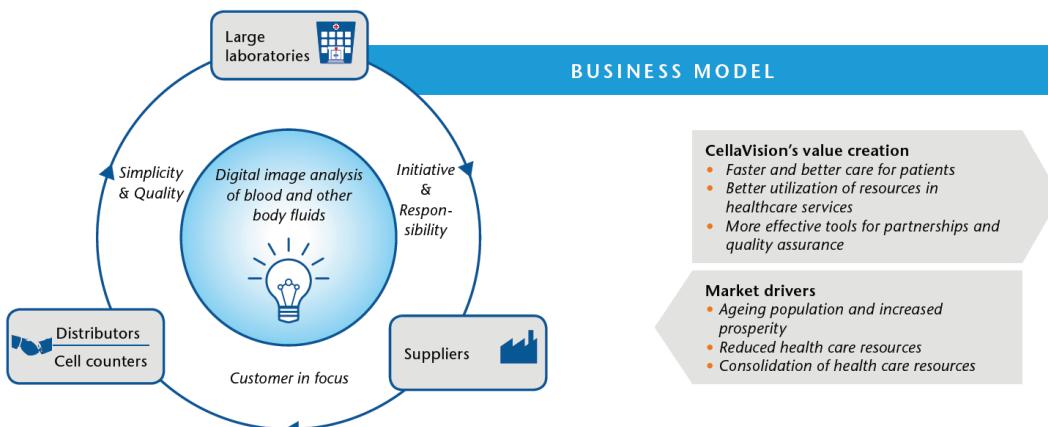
Large laboratories

BUSINESS MODEL

Simplicity & Quality

Digital image analysis of blood and other body fluids

Initiative & Responsibility

CellaVision's value creation
• Faster and better care for patients
• Better utilization of resources in healthcare services
• More effective tools for partnerships and quality assurance

Market drivers
• Ageing population and increased prosperity
• Reduced health care resources
• Consolidation of health care resources

Distributors
Cell counters

Suppliers

Customer in focus